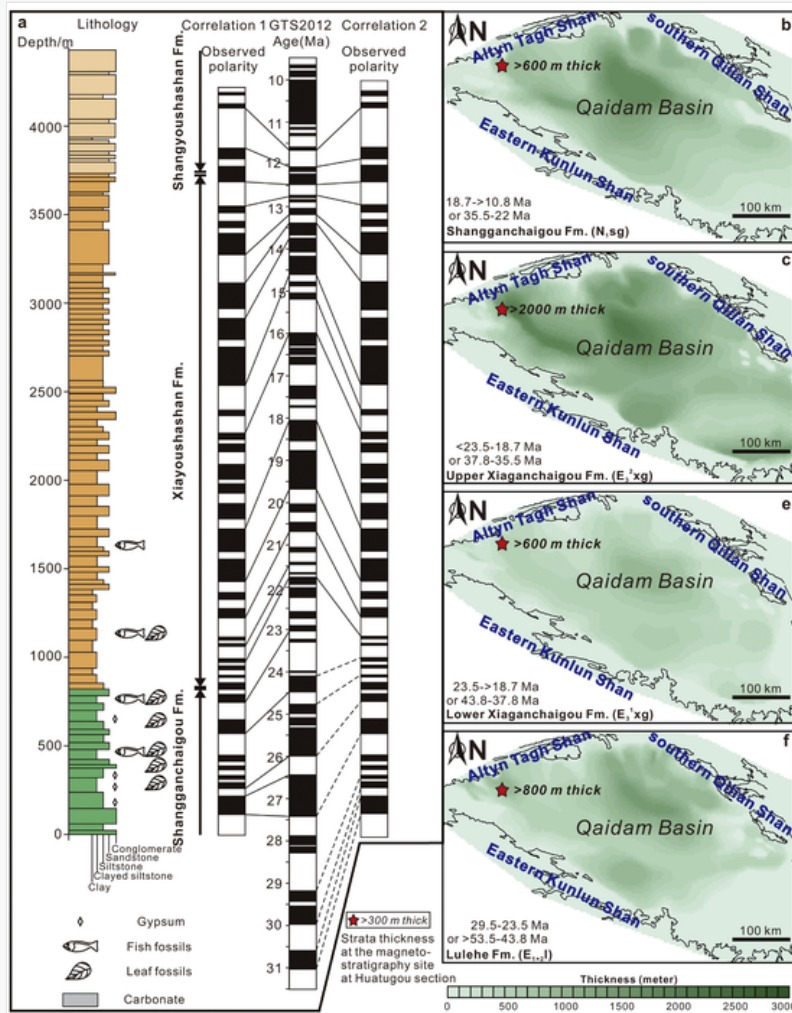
a
Lithology
Depth/m
4000
3500
3000
2500
2000
1500
1000
500
0
Conglomerate
Sandstone
Siltstone
Clayed siltstone
Clay

Correlation 1
Observed polarity
GTS2012
Age(Ma)
Correlation 2
Observed polarity

Shangyoushashan Fm.
Xiayoushashan Fm.
Shangganchaigou Fm.

10
11
12
13
14
15
16
17
18
19
20
21
22
23
24
25
26
27
28
29
30
31

Gypsum
Fish fossils
Leaf fossils
Carbonate

>300 m thick
Strata thickness at the magneto-stratigraphy site at Huatugou section

N
b
Altyn Tagh Shan
southern Qilian Shan
>600 m thick
Qaidam Basin
Eastern Kunlun Shan
18.7->10.8 Ma
or 35.5-22 Ma
Shangganchaigou Fm. ($N_1sg$)
100 km

N
c
Altyn Tagh Shan
southern Qilian Shan
>2000 m thick
Qaidam Basin
Eastern Kunlun Shan
<23.5-18.7 Ma
or 37.8-35.5 Ma
Upper Xiaganchaigou Fm. ($E_3^2xg$)
100 km

N
e
Altyn Tagh Shan
southern Qilian Shan
>600 m thick
Qaidam Basin
Eastern Kunlun Shan
23.5->18.7 Ma
or 43.8-37.8 Ma
Lower Xiaganchaigou Fm. ($E_3^1xg$)
100 km

N
f
Altyn Tagh Shan
southern Qilian Shan
>800 m thick
Qaidam Basin
Eastern Kunlun Shan
29.5-23.5 Ma
or >53.5-43.8 Ma
Lulehe Fm. ($E_{1-2}l$)
100 km

Thickness (meter)
0
500
1000
1500
2000
2500
3000